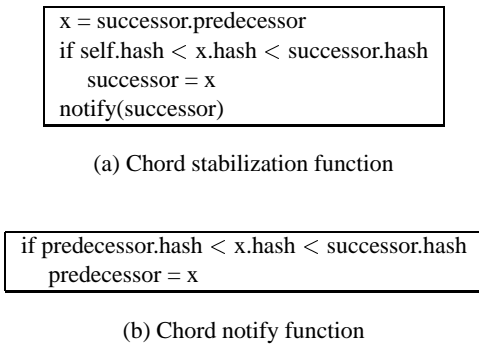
x = successor.predecessor
if self.hash < x.hash < successor.hash
  successor = x
notify(successor)

(a) Chord stabilization function

if predecessor.hash < x.hash < successor.hash
  predecessor = x

(b) Chord notify function